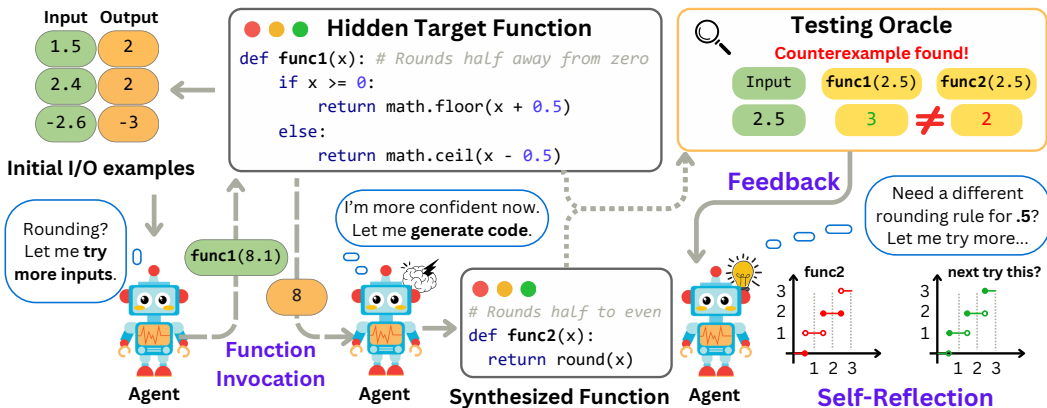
| Input | Output |
|---|---|
| 1.5 | 2 |
| 2.4 | 2 |
| -2.6 | -3 |

Initial I/O examples

Hidden Target Function

def func1(x): # Rounds half away from zero
    if x >= 0:
        return math.floor(x + 0.5)
    else:
        return math.ceil(x - 0.5)

Testing Oracle

Counterexample found!

| Input | func1(2.5) | func2(2.5) |
|---|---|---|
| 2.5 | 3 ≠ | 2 |

Feedback

Rounding? Let me try more inputs.

func1(8.1)

8

Function Invocation

Agent

I'm more confident now. Let me generate code.

Agent

# Rounds half to even
def func2(x):
    return round(x)

Synthesized Function

Agent

Need a different rounding rule for .5? Let me try more...

func2

3
2
1
1 2 3

next try this?

3
2
1
1 2 3

Self-Reflection